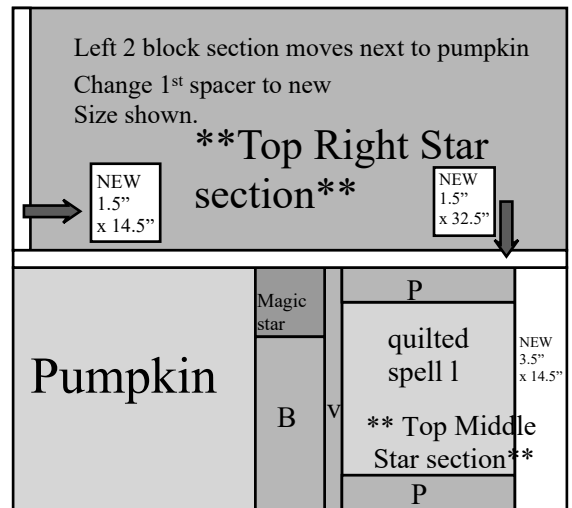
Left 2 block section moves next to pumpkin

Change 1st spacer to new Size shown.

**Top Right Star section**

NEW 1.5" x 14.5"

NEW 1.5" x 32.5"

Pumpkin

Magic star

B

V

P

quilted spell l

** Top Middle Star section**

P

NEW 3.5" x 14.5"